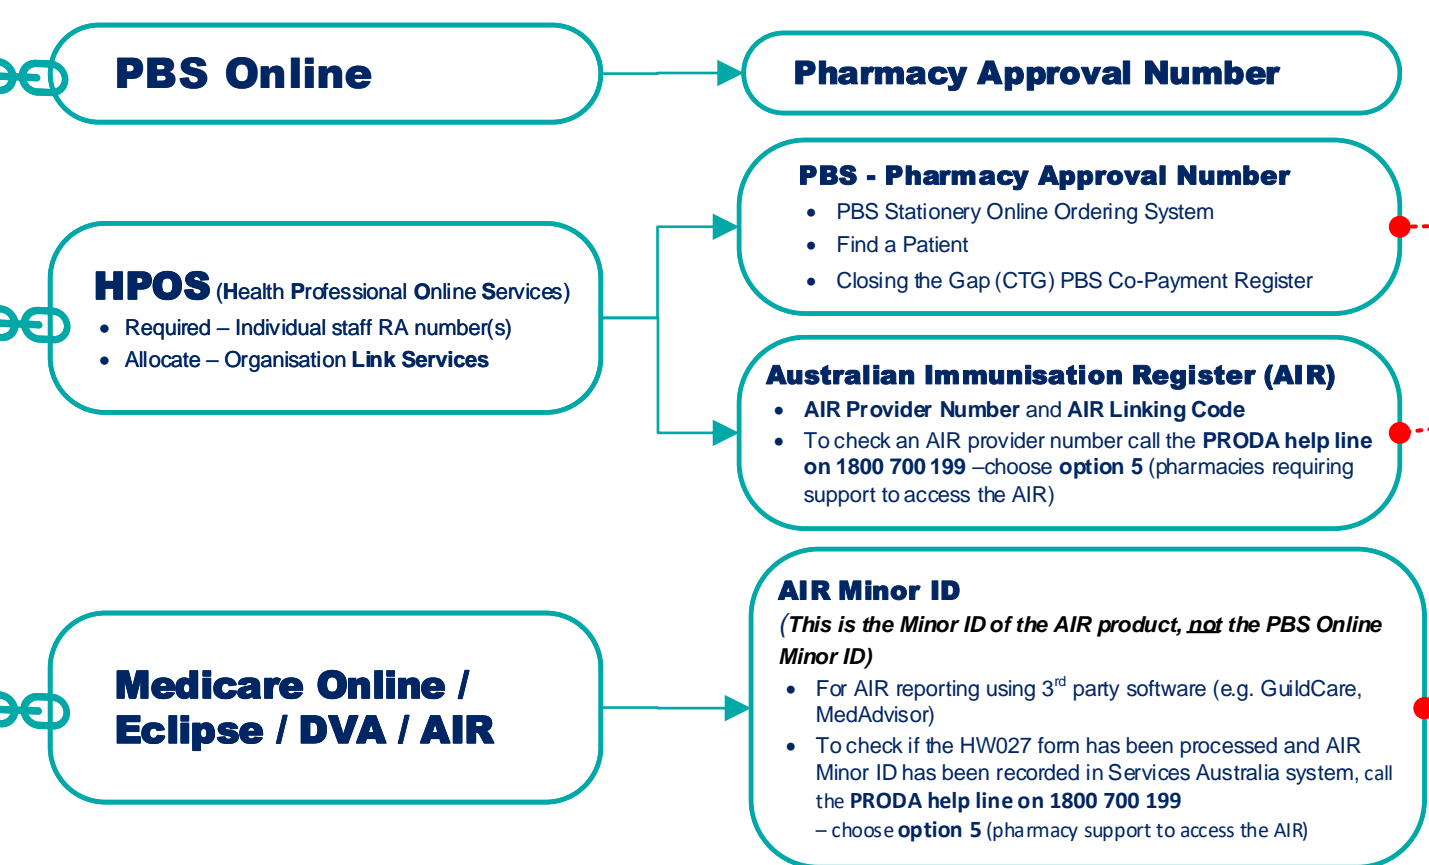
PBS Online

Pharmacy Approval Number

PBS - Pharmacy Approval Number
• PBS Stationery Online Ordering System
• Find a Patient
• Closing the Gap (CTG) PBS Co-Payment Register

HPOS (Health Professional Online Services)
• Required – Individual staff RA number(s)
• Allocate – Organisation Link Services

Australian Immunisation Register (AIR)
• AIR Provider Number and AIR Linking Code
• To check an AIR provider number call the PRODA help line on 1800 700 199 –choose option 5 (pharmacies requiring support to access the AIR)

AIR Minor ID
(This is the Minor ID of the AIR product, not the PBS Online Minor ID)
• For AIR reporting using 3$^{rd}$ party software (e.g. GuildCare, MedAdvisor)
• To check if the HW027 form has been processed and AIR Minor ID has been recorded in Services Australia system, call the PRODA help line on 1800 700 199 – choose option 5 (pharmacy support to access the AIR)

Medicare Online / Eclipse / DVA / AIR